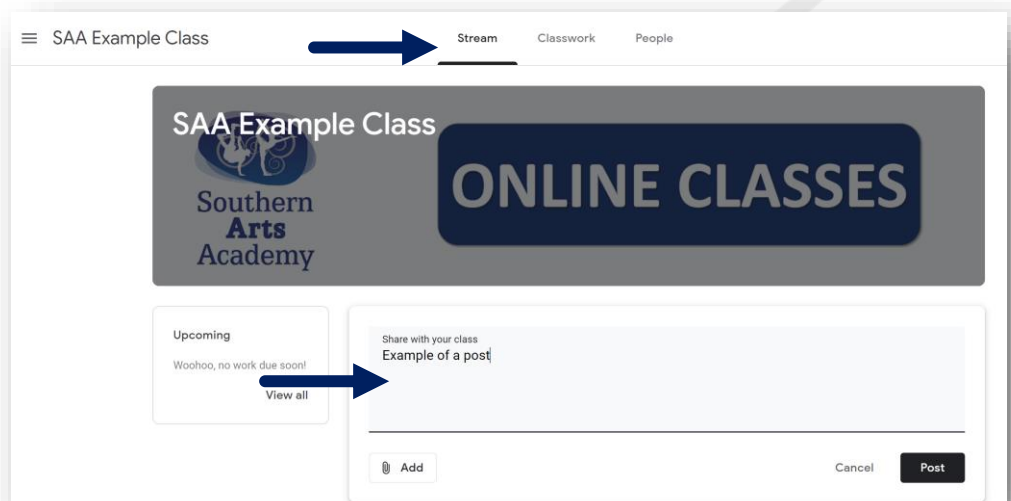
SAA Example Class

Stream Classwork People

SAA Example Class

Southern Arts Academy

ONLINE CLASSES

Upcoming

Woohoo, no work due soon!

View all

Share with your class

Example of a post

Add

Cancel

Post